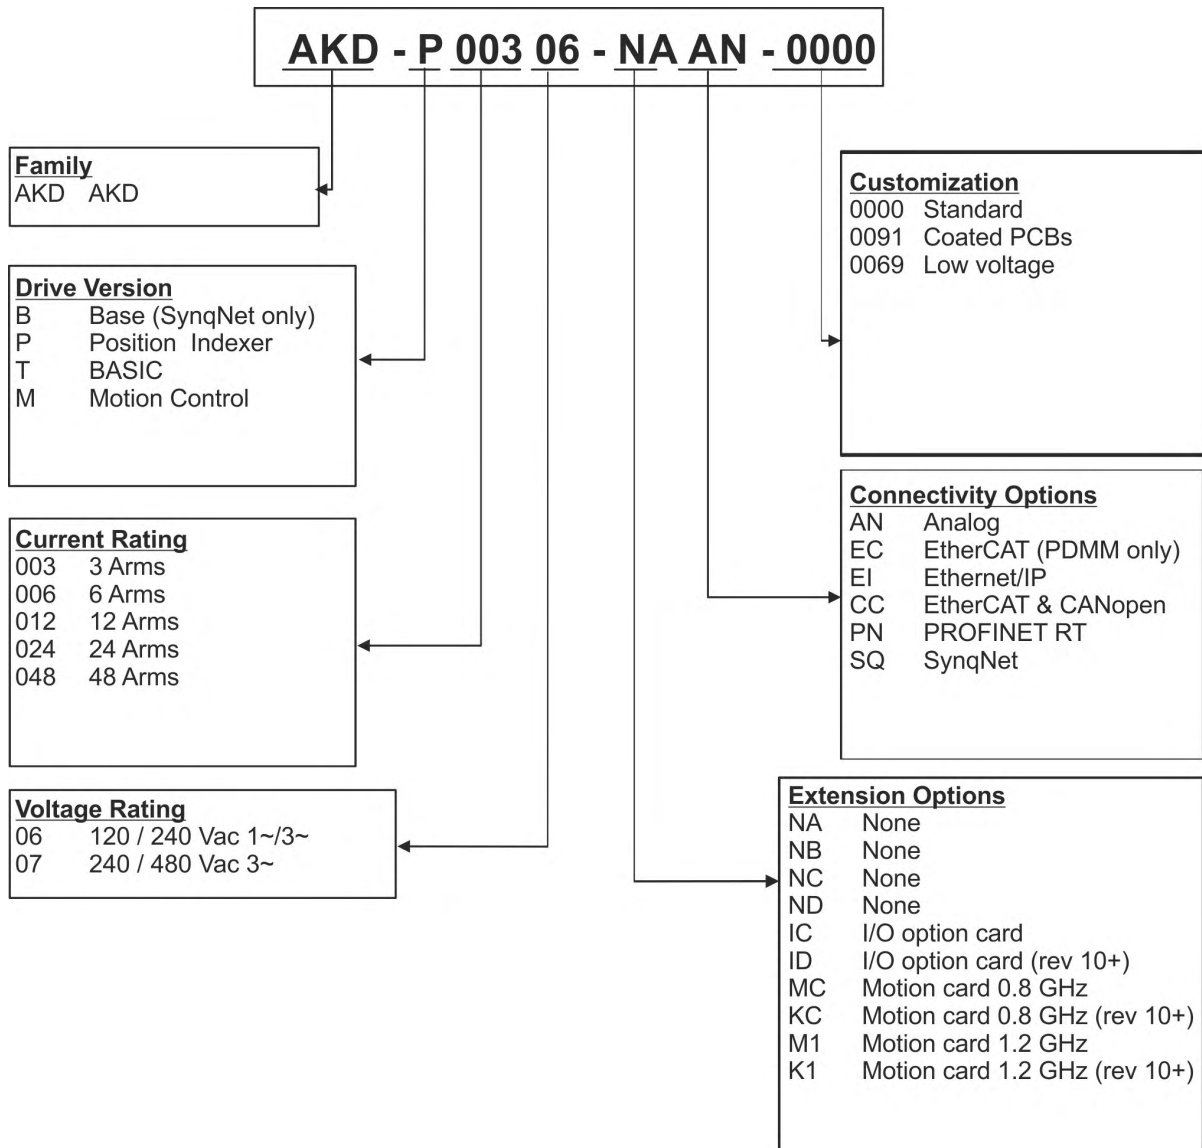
AKD - P 003 06 - NA AN - 0000

Family
AKD AKD

Drive Version
B Base (SynqNet only)
P Position Indexer
T BASIC
M Motion Control

Current Rating
003 3 Arms
006 6 Arms
012 12 Arms
024 24 Arms
048 48 Arms

Voltage Rating
06 120 / 240 Vac 1~/3~
07 240 / 480 Vac 3~

Customization
0000 Standard
0091 Coated PCBs
0069 Low voltage

Connectivity Options
AN Analog
EC EtherCAT (PDMM only)
EI Ethernet/IP
CC EtherCAT & CANopen
PN PROFINET RT
SQ SynqNet

Extension Options
NA None
NB None
NC None
ND None
IC I/O option card
ID I/O option card (rev 10+)
MC Motion card 0.8 GHz
KC Motion card 0.8 GHz (rev 10+)
M1 Motion card 1.2 GHz
K1 Motion card 1.2 GHz (rev 10+)